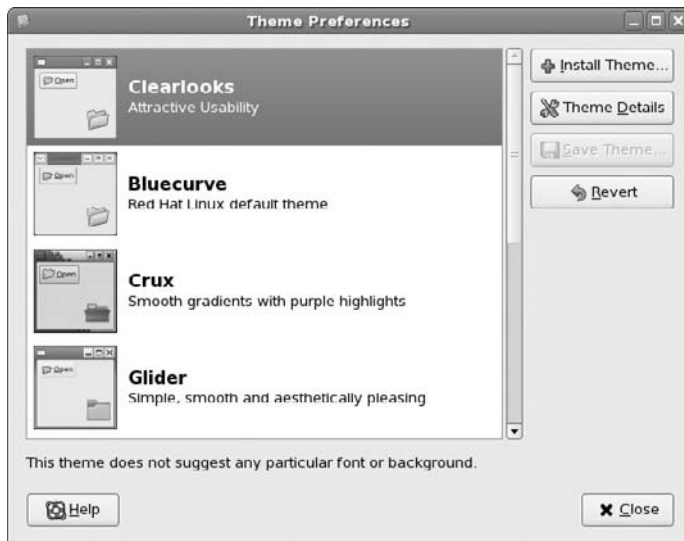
Theme Preferences

Open
Clearlooks
Attractive Usability

Open
Bluecurve
Red Hat Linux default theme

Open
Crux
Smooth gradients with purple highlights

Open
Glider
Simple, smooth and aesthetically pleasing

Install Theme...
Theme Details
Save Theme...
Revert

This theme does not suggest any particular font or background.

Help
Close